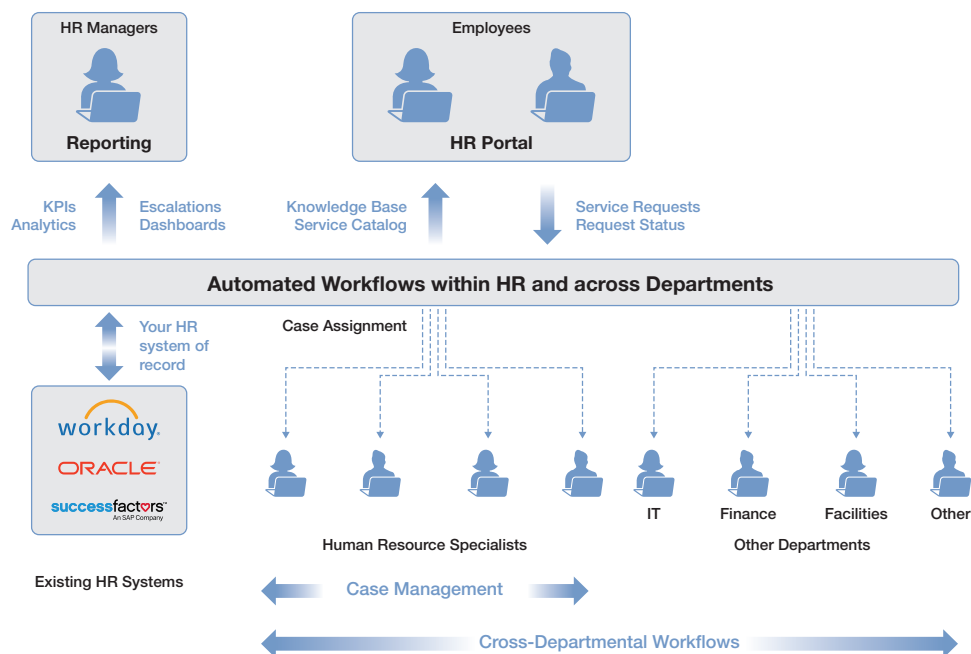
HR Managers

Reporting

Employees

HR Portal

KPIs
Analytics

Escalations
Dashboards

Knowledge Base
Service Catalog

Service Requests
Request Status

Automated Workflows within HR and across Departments

Your HR system of record

Case Assignment

workday.

ORACLE

successfactors
An SAP Company

IT

Finance

Facilities

Other

Human Resource Specialists

Other Departments

Existing HR Systems

Case Management

Cross-Departmental Workflows